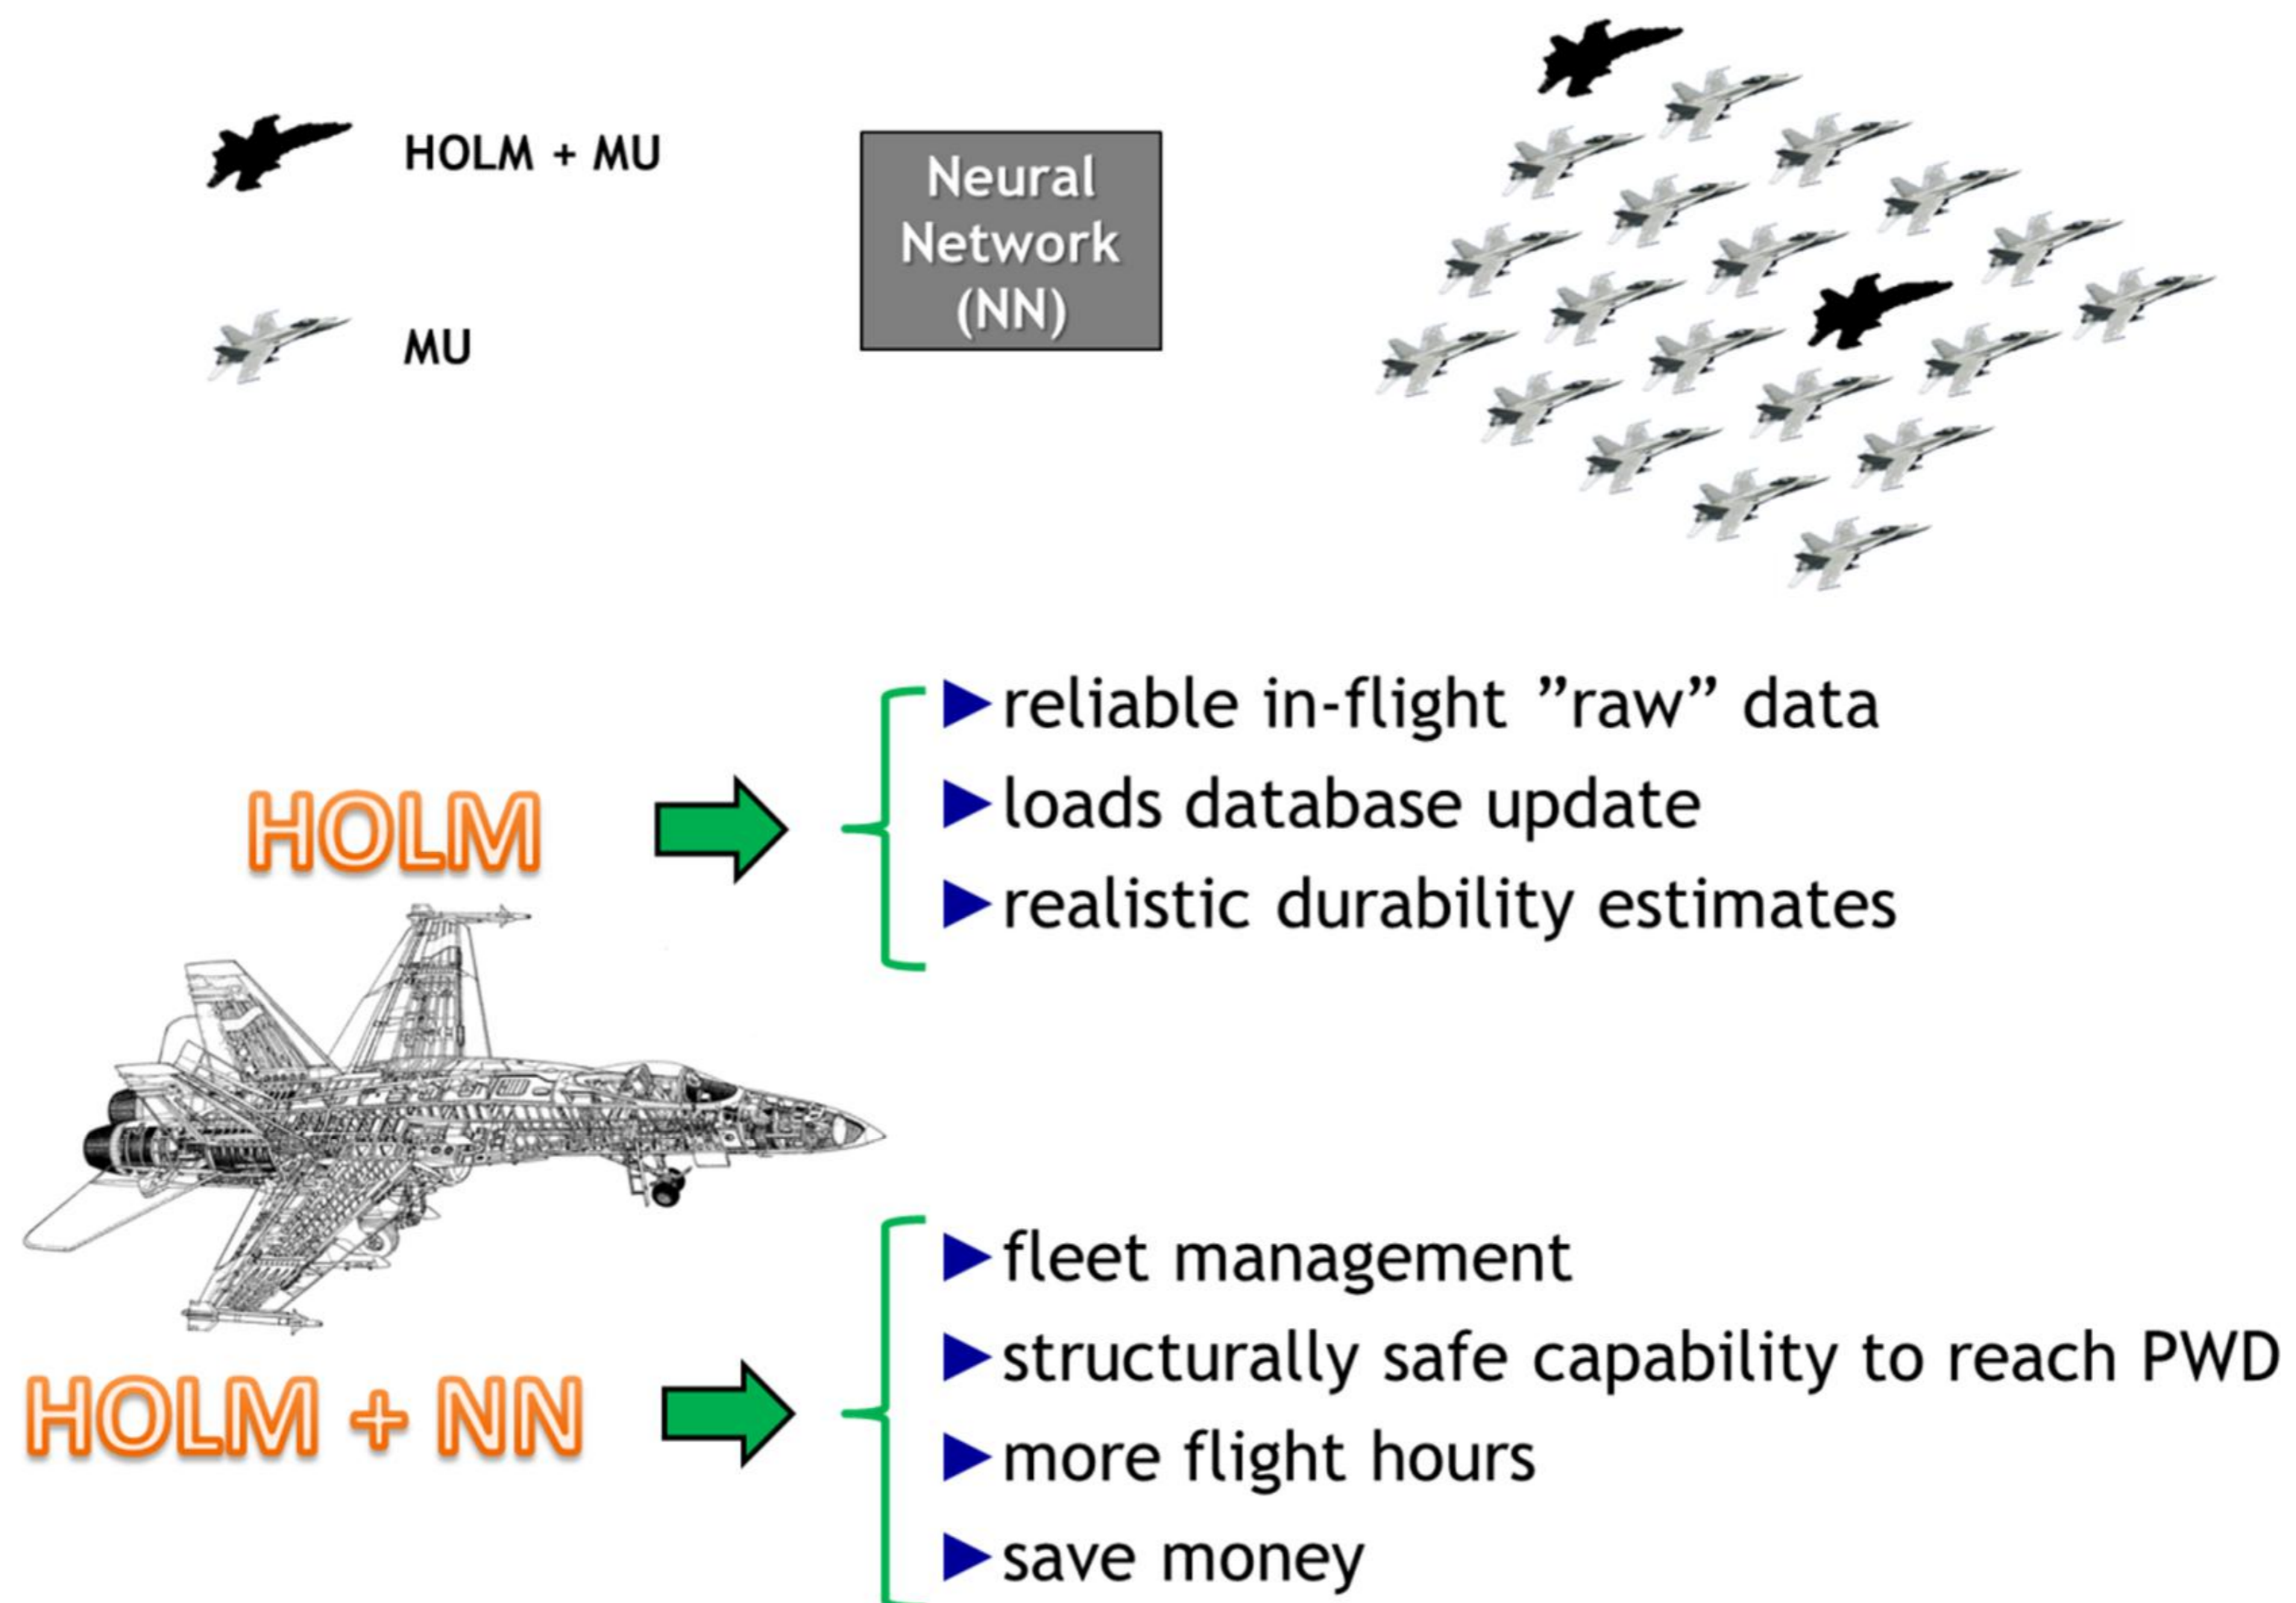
HOLM + MU

MU

Neural Network (NN)

HOLM

reliable in-flight ”raw” data
loads database update
realistic durability estimates

HOLM + NN

fleet management
structurally safe capability to reach PWD
more flight hours
save money